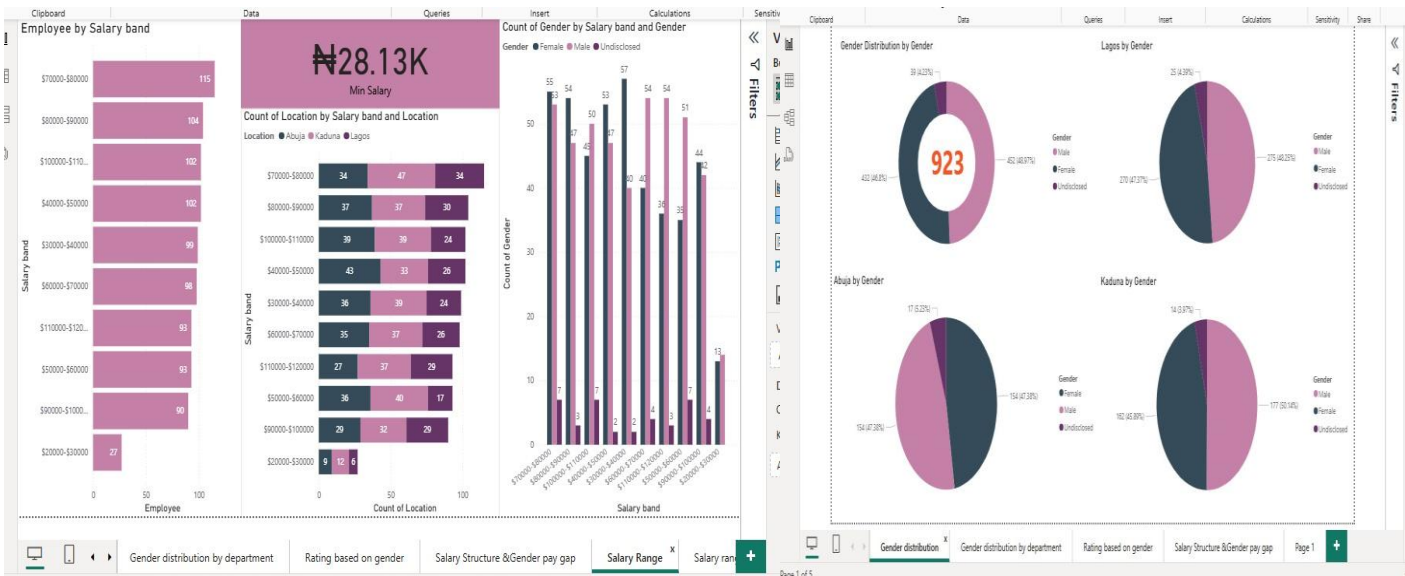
Clipboard Data Queries Insert Calculations Sensitiv

Employee by Salary band

Salary band

$70000-$80000 115
$80000-$90000 104
$100000-$110... 102
$40000-$50000 102
$30000-$40000 99
$60000-$70000 98
$110000-$120... 93
$50000-$60000 93
$90000-$1000... 90
$20000-$30000 27

0 50 100
Employee

₦28.13K
Min Salary

Count of Location by Salary band and Location
Location ● Abuja ● Kaduna ● Lagos

Salary band

| | Abuja | Kaduna | Lagos |
|---|---|---|---|
| $70000-$80000 | 34 | 47 | 34 |
| $80000-$90000 | 37 | 37 | 30 |
| $100000-$110000 | 39 | 39 | 24 |
| $40000-$50000 | 43 | 33 | 26 |
| $30000-$40000 | 36 | 39 | 24 |
| $60000-$70000 | 35 | 37 | 26 |
| $110000-$120000 | 27 | 37 | 29 |
| $50000-$60000 | 36 | 40 | 17 |
| $90000-$100000 | 29 | 32 | 29 |
| $20000-$30000 | 9 | 12 | 6 |

0 50 100
Count of Location

Count of Gender by Salary band and Gender
Gender ● Female ● Male ● Undisclosed

Count of Gender
0 10 20 30 40 50

55 53 7 54 47 3 45 50 7 53 47 2 57 40 2 40 54 4 36 54 3 35 51 7 44 42 4 13 14

$70000-$80000 $80000-$90000 $100000-$110000 $40000-$50000 $30000-$40000 $60000-$70000 $110000-$120000 $50000-$60000 $90000-$100000 $20000-$30000
Salary band

Filters

Gender distribution by department | Rating based on gender | Salary Structure &Gender pay gap | Salary Range | Salary ran

Clipboard Data Queries Insert Calculations Sensitivity Share

Gender Distribution by Gender
39 (4.23%)
923
452 (48.97%)
432 (46.8%)
Gender
Male
Female
Undisclosed

Lagos by Gender
25 (4.39%)
275 (48.25%)
270 (47.37%)
Gender
Male
Female
Undisclosed

Abuja by Gender
17 (5.23%)
154 (47.38%)
154 (47.38%)
Gender
Female
Male
Undisclosed

Kaduna by Gender
14 (3.97%)
177 (50.14%)
162 (45.89%)
Gender
Male
Female
Undisclosed

Filters

Gender distribution | Gender distribution by department | Rating based on gender | Salary Structure &Gender pay gap | Page 1

Page 1 of 5